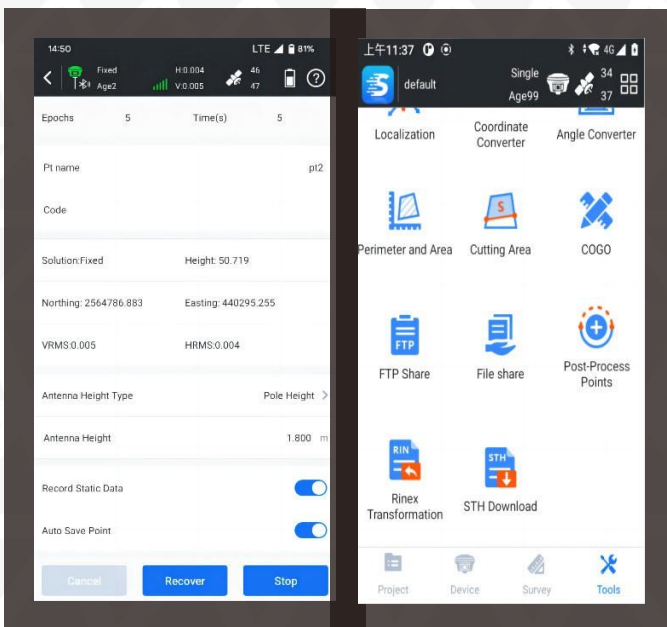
14:50
LTE 81%
Fixed
Age2
H:0.004
V:0.005
46
47
?

Epochs 5
Time(s) 5

Pt name pt2
Code

Solution:Fixed
Height: 50.719
Northing: 2564786.883
Easting: 440295.255
VRMS:0.005
HRMS:0.004

Antenna Height Type
Pole Height

Antenna Height 1.800 m

Record Static Data
Auto Save Point

Cancel
Recover
Stop

上午11:37
4G
default
Single
Age99
34
37

Localization
Coordinate Converter
Angle Converter
Perimeter and Area
S
Cutting Area
COGO
FTP
FTP Share
File share
Post-Process Points
RIN
Rinex Transformation
STH
STH Download

Project
Device
Survey
Tools